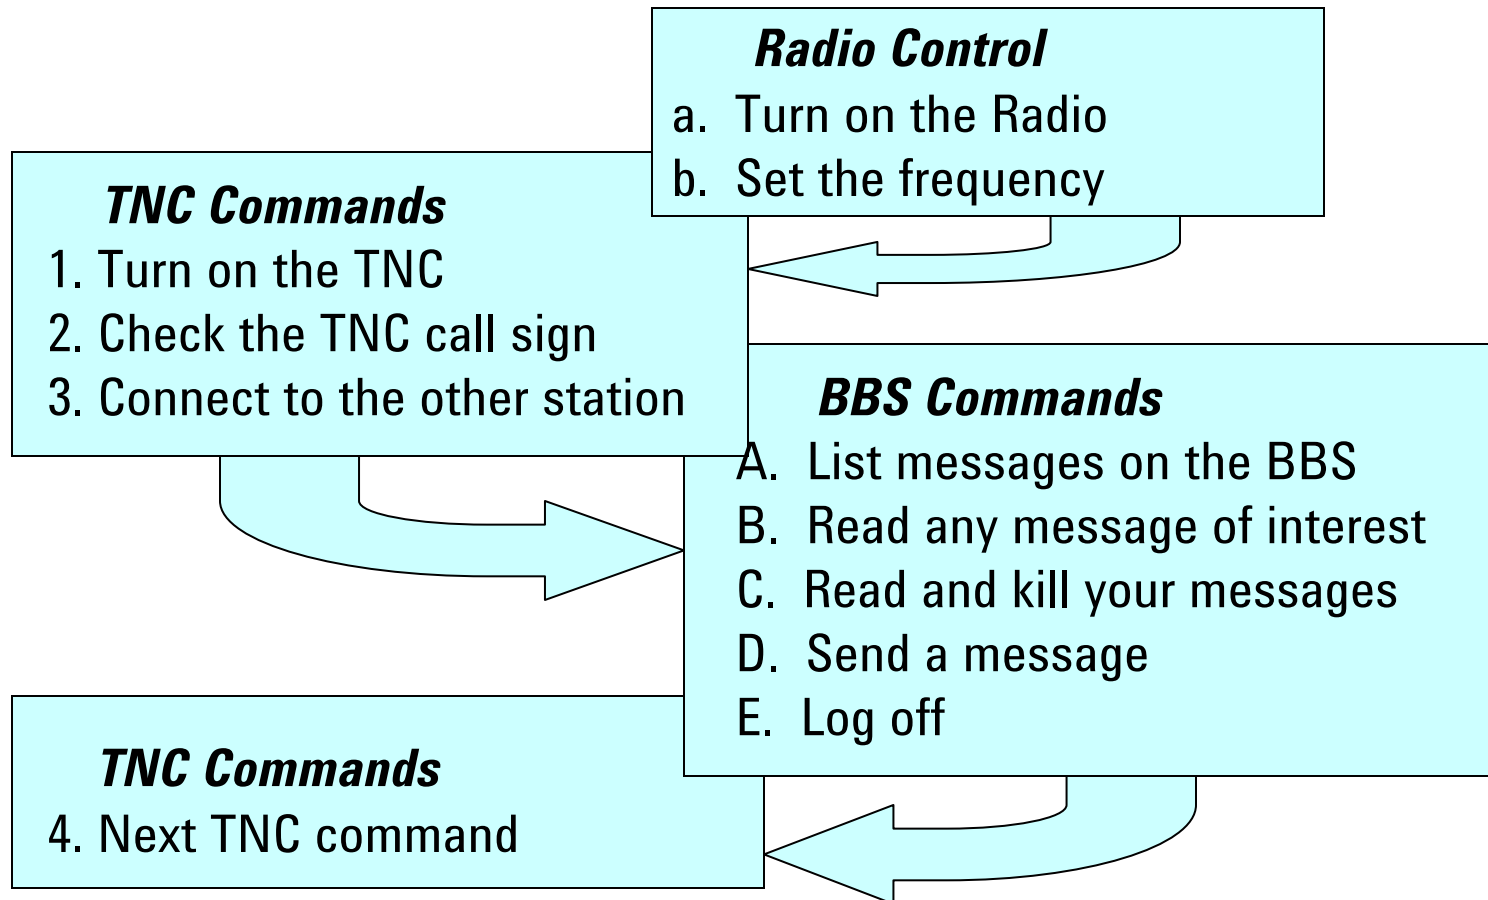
Radio Control
a. Turn on the Radio
b. Set the frequency

TNC Commands
1. Turn on the TNC
2. Check the TNC call sign
3. Connect to the other station

BBS Commands
A. List messages on the BBS
B. Read any message of interest
C. Read and kill your messages
D. Send a message
E. Log off

TNC Commands
4. Next TNC command